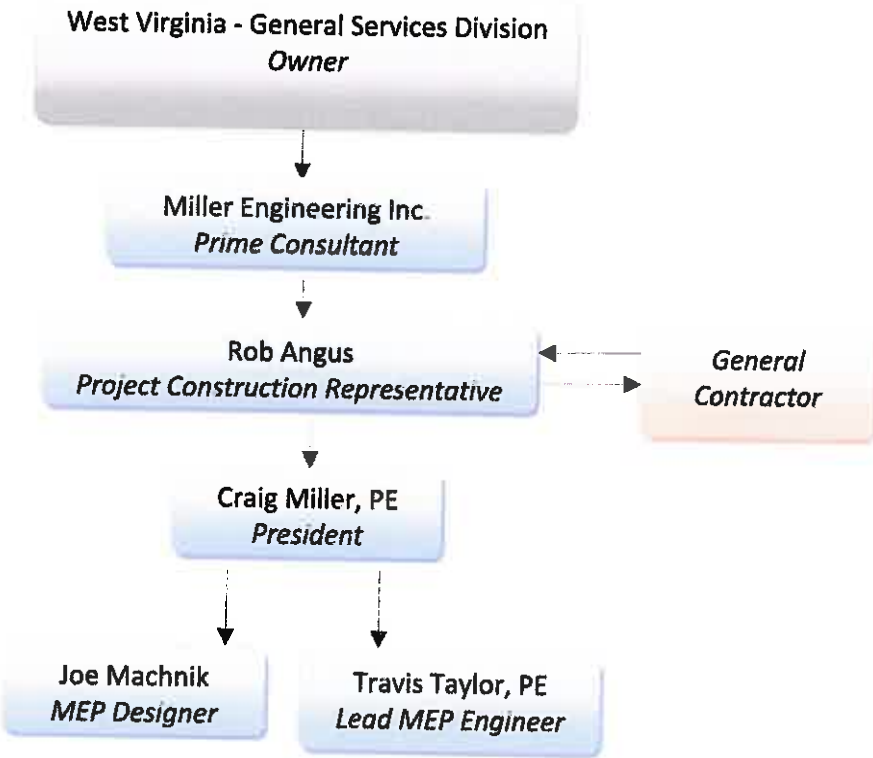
West Virginia - General Services Division
Owner

Miller Engineering Inc.
Prime Consultant

Rob Angus
Project Construction Representative

General Contractor

Craig Miller, PE
President

Joe Machnik
MEP Designer

Travis Taylor, PE
Lead MEP Engineer